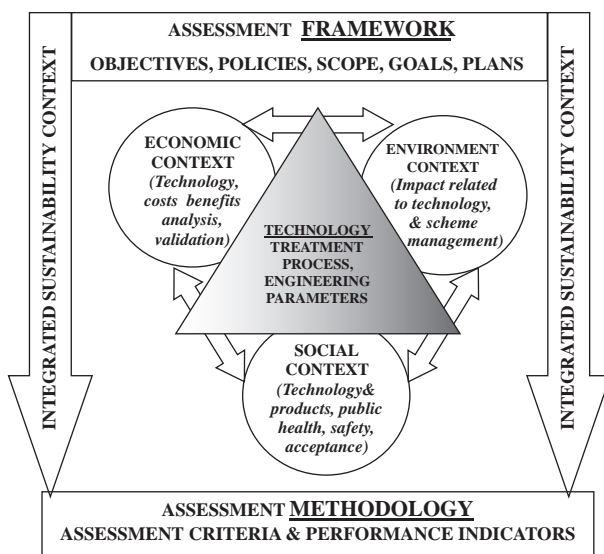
ASSESSMENT FRAMEWORK
OBJECTIVES, POLICIES, SCOPE, GOALS, PLANS

INTEGRATED SUSTAINABILITY CONTEXT

ECONOMIC CONTEXT (Technology, costs benefits analysis, validation)

ENVIRONMENT CONTEXT (Impact related to technology, & scheme management)

TECHNOLOGY TREATMENT PROCESS, ENGINEERING PARAMETERS

SOCIAL CONTEXT (Technology& products, public health, safety, acceptance)

INTEGRATED SUSTAINABILITY CONTEXT

ASSESSMENT METHODOLOGY
ASSESSMENT CRITERIA & PERFORMANCE INDICATORS